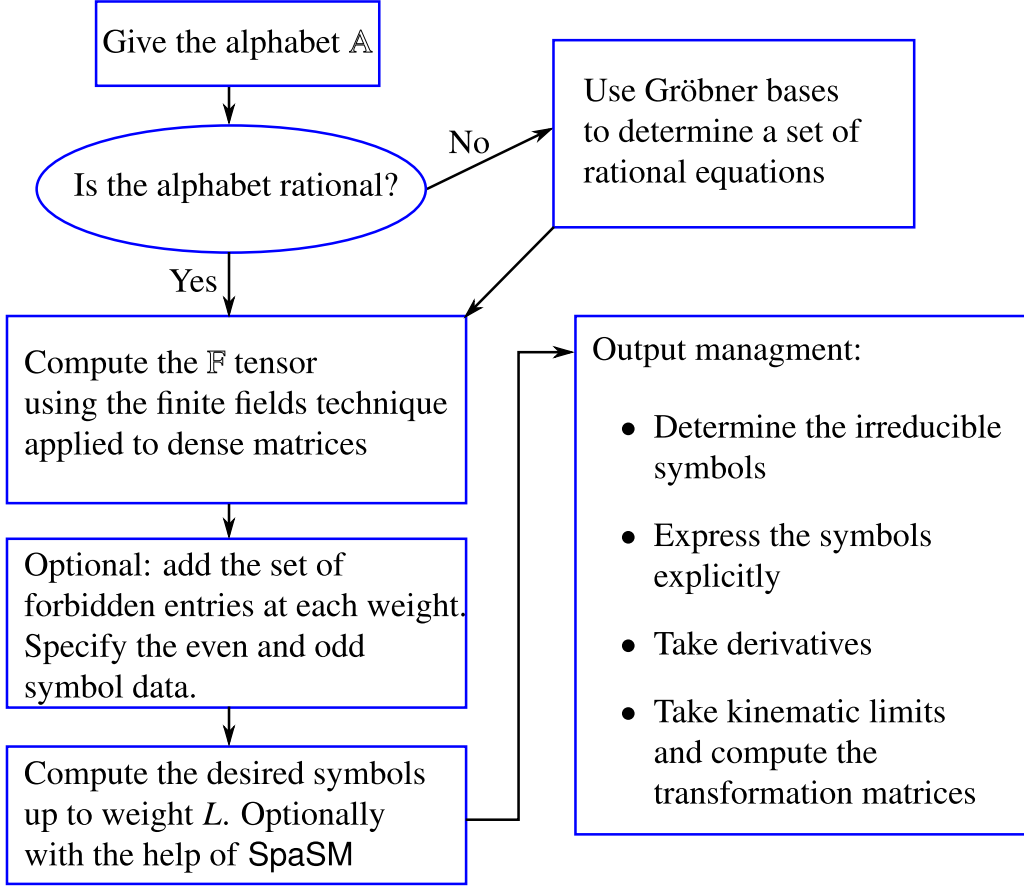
Give the alphabet $\mathbb{A}$

Is the alphabet rational?

No

Use Gröbner bases to determine a set of rational equations

Yes

Compute the $\mathbb{F}$ tensor using the finite fields technique applied to dense matrices

Optional: add the set of forbidden entries at each weight. Specify the even and odd symbol data.

Compute the desired symbols up to weight $L$. Optionally with the help of SpaSM

Output managment:

- Determine the irreducible symbols
- Express the symbols explicitly
- Take derivatives
- Take kinematic limits and compute the transformation matrices